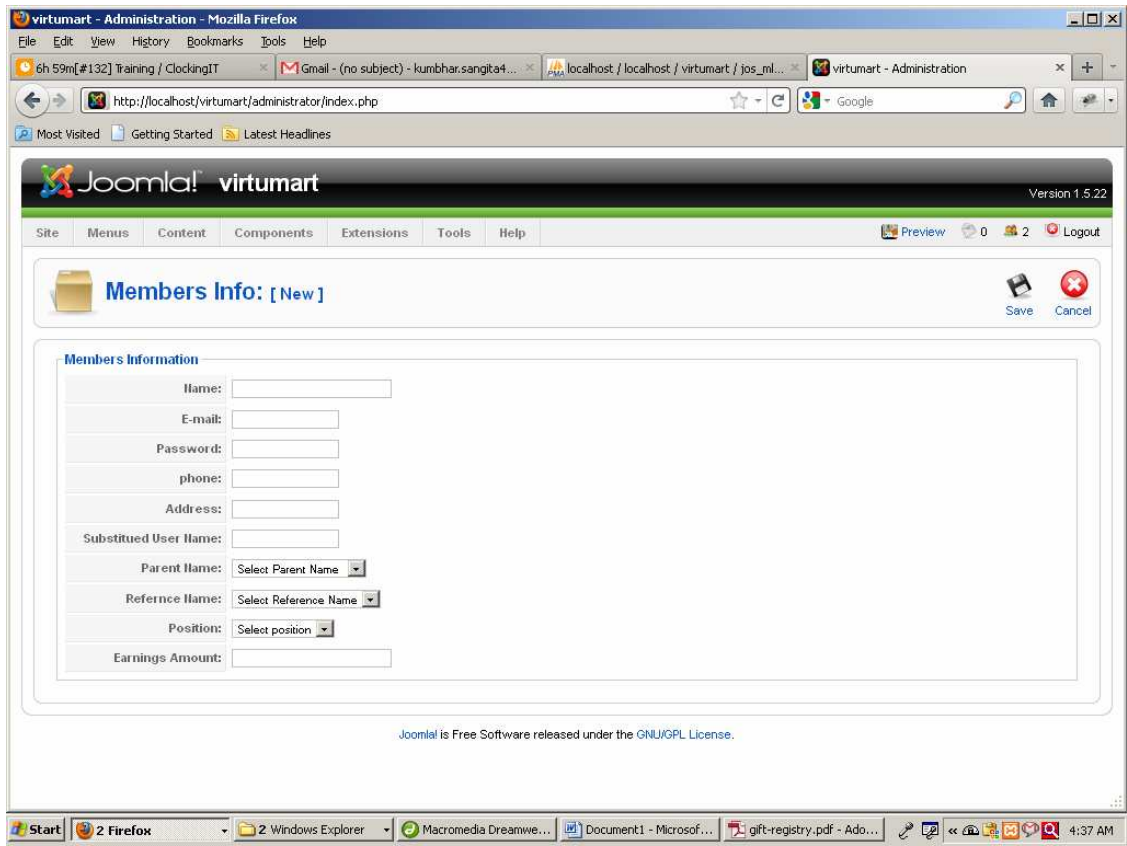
virtumart - Administration - Mozilla Firefox

File Edit View History Bookmarks Tools Help

6h 59m[#132] Training / ClockingIT
Gmail - (no subject) - kumbhar.sangita4...
localhost / localhost / virtumart / jos_ml...
virtumart - Administration

http://localhost/virtumart/administrator/index.php

Google

Most Visited Getting Started Latest Headlines

Joomla! virtumart

Version 1.5.22

Site Menus Content Components Extensions Tools Help

Preview 0 2 Logout

Members Info: [ New ]

Save Cancel

Members Information

| Name: | |
|---|---|
| E-mail: | |
| Password: | |
| phone: | |
| Address: | |
| Substitued User Name: | |
| Parent Name: | Select Parent Name |
| Refernce Name: | Select Reference Name |
| Position: | Select position |
| Earnings Amount: | |

Joomla! is Free Software released under the GNU/GPL License.

Start 2 Firefox 2 Windows Explorer Macromedia Dreamwe... Document1 - Microsof... gift-registry.pdf - Ado... 4:37 AM